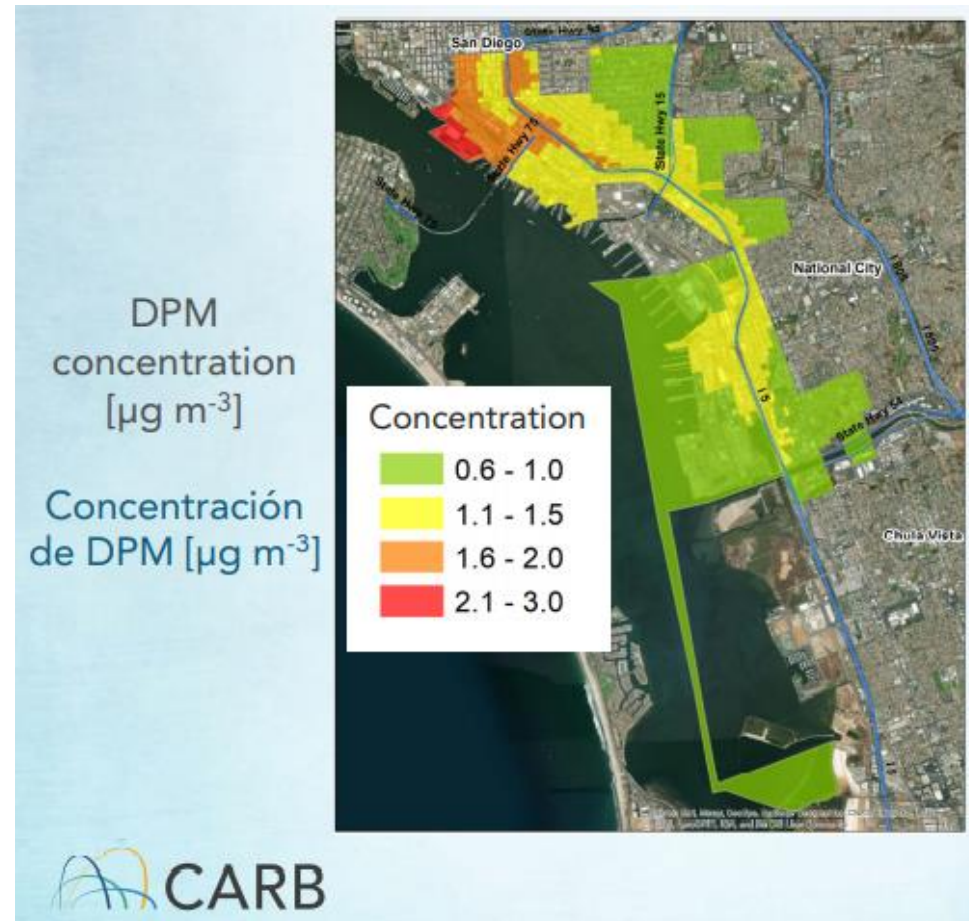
DPM concentration [µg m$^{-3}$]

Concentración de DPM [µg m$^{-3}$]

State Hwy 94

San Diego

State Hwy 75

State Hwy 15

State Hwy 75

National City

I 805

I 805

I 5

State Hwy 54

Chula Vista

I 5

Concentration

| | |
|---|---|
| | 0.6 - 1.0 |
| | 1.1 - 1.5 |
| | 1.6 - 2.0 |
| | 2.1 - 3.0 |

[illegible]

CARB